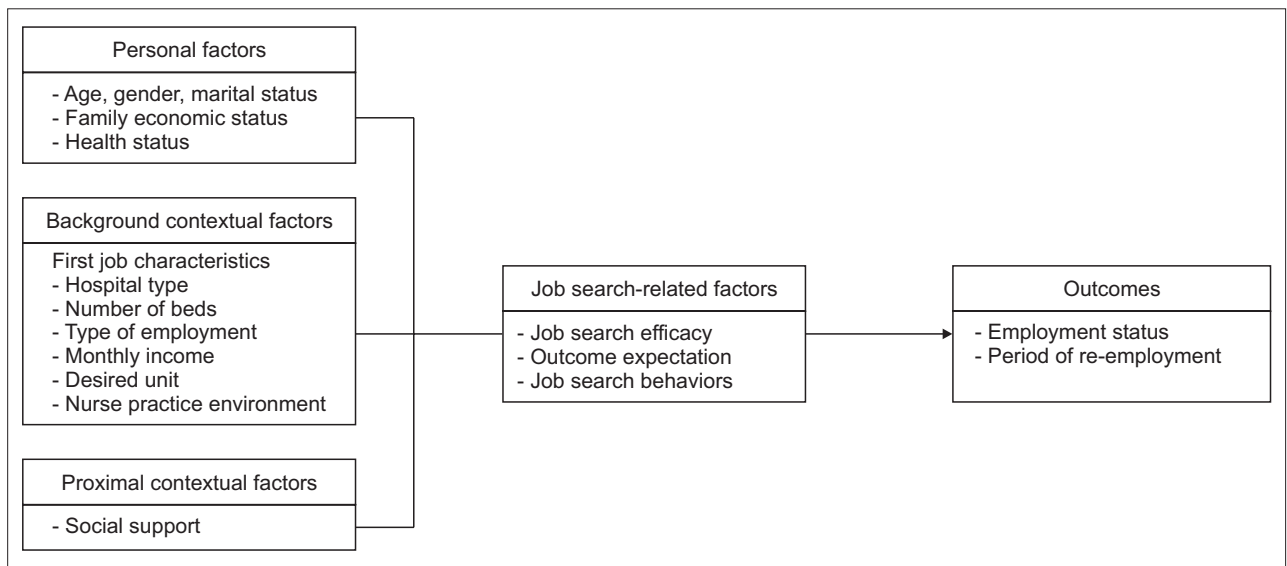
Personal factors

- Age, gender, marital status
- Family economic status
- Health status

Background contextual factors

First job characteristics
- Hospital type
- Number of beds
- Type of employment
- Monthly income
- Desired unit
- Nurse practice environment

Proximal contextual factors

- Social support

Job search-related factors

- Job search efficacy
- Outcome expectation
- Job search behaviors

Outcomes

- Employment status
- Period of re-employment